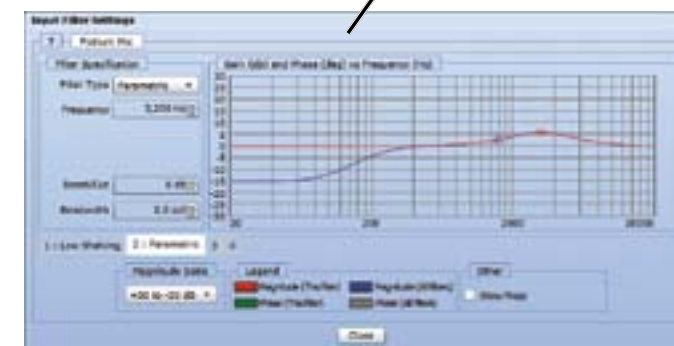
Input Filter Settings

? Podium Mic

Filter Specification

Filter Type Parametric

Frequency 5,000 Hz

Gain (dB) and Phase (deg) vs Frequency (Hz)

20
16
12
8
4
0
-4
-8
-12
-16
-20

20 200 2000 20000

Gain/Cut 4 dB

Bandwidth 3.0 oct

1: Low Shelving 2: Parametric 3 4

Magnitude Scale

+20 to -20 dB

Legend

Magnitude (This filter)
Phase (This filter)
Magnitude (All filters)
Phase (All filters)

Other

Show Phase

Close